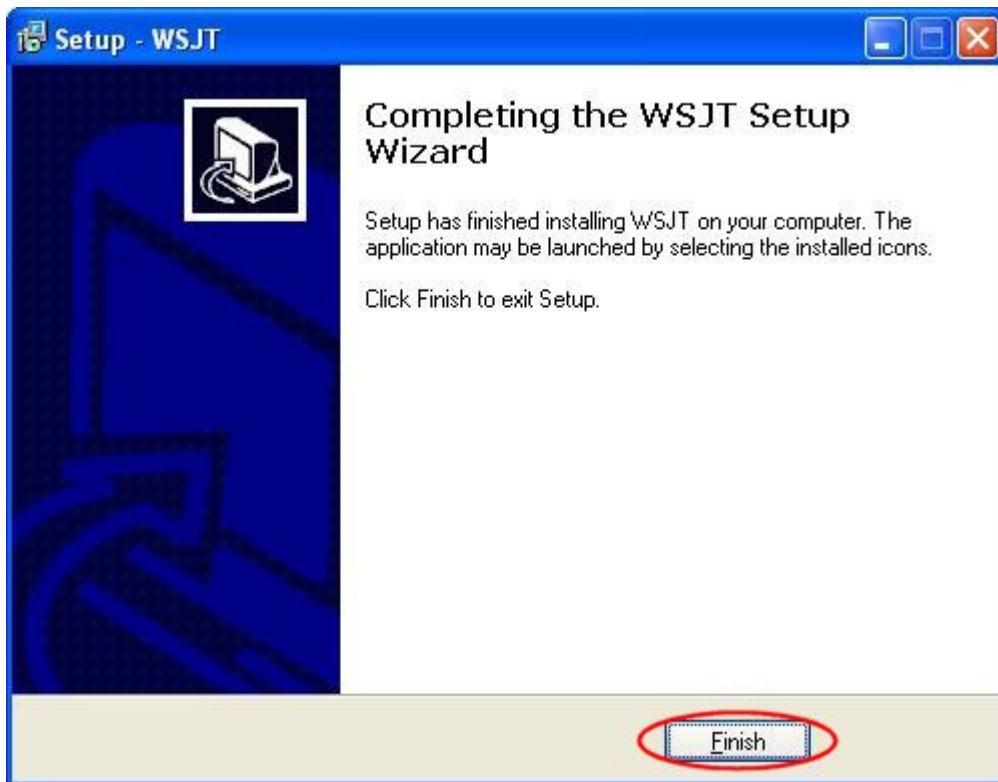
Setup - WSJT

Completing the WSJT Setup Wizard

Setup has finished installing WSJT on your computer. The application may be launched by selecting the installed icons.

Click Finish to exit Setup.

Finish